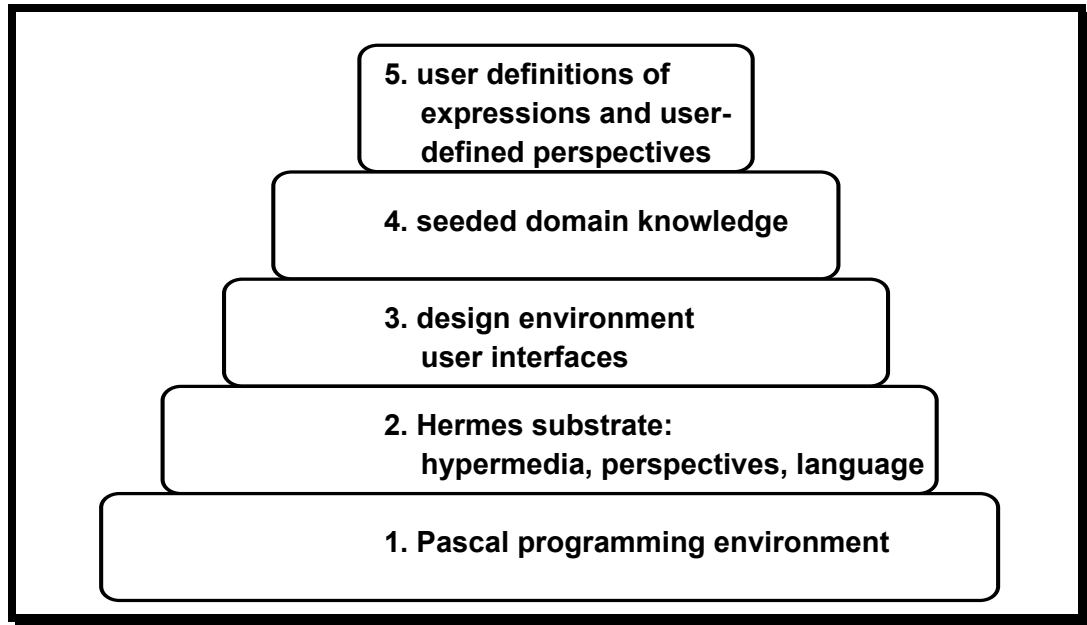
5. user definitions of expressions and user-defined perspectives

4. seeded domain knowledge

3. design environment user interfaces

2. Hermes substrate: hypermedia, perspectives, language

1. Pascal programming environment